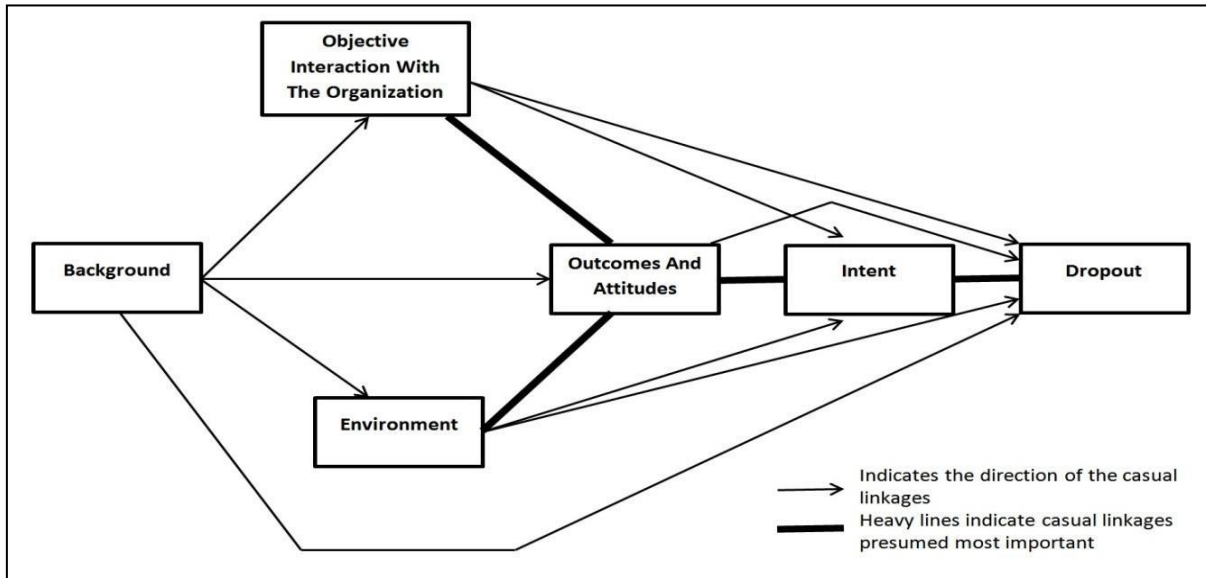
Objective Interaction With The Organization

Background

Outcomes And Attitudes

Intent

Dropout

Environment

Indicates the direction of the casual linkages

Heavy lines indicate casual linkages presumed most important